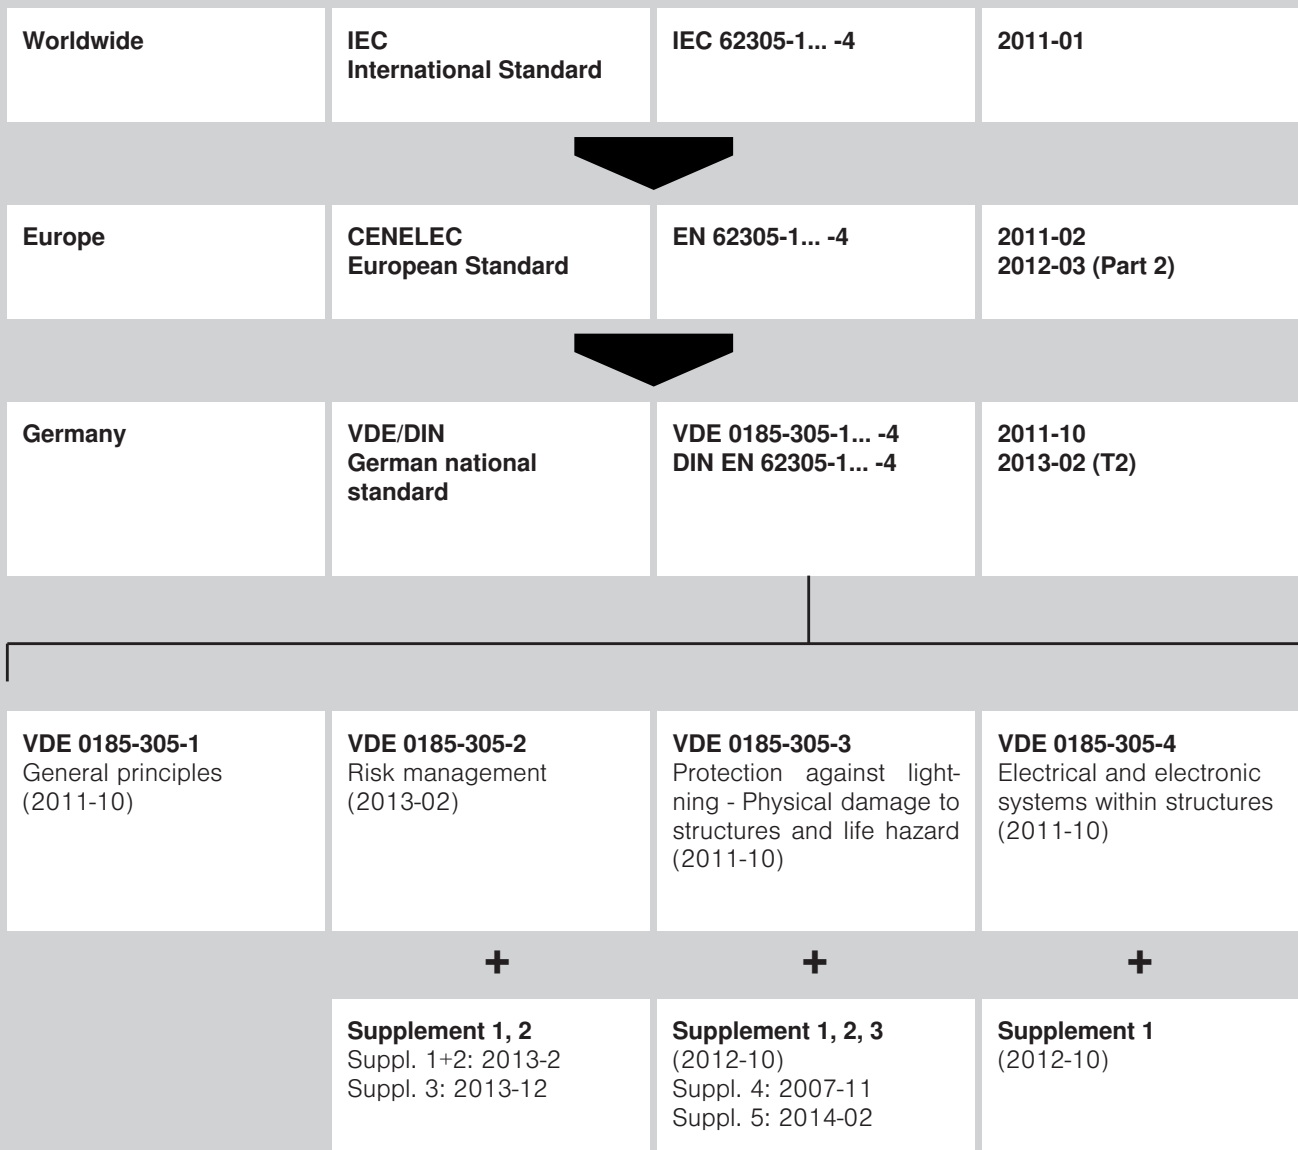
| | | | |
|---|---|---|---|
| **Worldwide** | **IEC International Standard** | **IEC 62305-1... -4** | **2011-01** |
| **Europe** | **CENELEC European Standard** | **EN 62305-1... -4** | **2011-02 2012-03 (Part 2)** |
| **Germany** | **VDE/DIN German national standard** | **VDE 0185-305-1... -4 DIN EN 62305-1... -4** | **2011-10 2013-02 (T2)** |

| | | | |
|---|---|---|---|
| **VDE 0185-305-1** General principles (2011-10) | **VDE 0185-305-2** Risk management (2013-02) | **VDE 0185-305-3** Protection against lightning - Physical damage to structures and life hazard (2011-10) | **VDE 0185-305-4** Electrical and electronic systems within structures (2011-10) |
| | + | + | + |
| | **Supplement 1, 2** Suppl. 1+2: 2013-2 Suppl. 3: 2013-12 | **Supplement 1, 2, 3** (2012-10) Suppl. 4: 2007-11 Suppl. 5: 2014-02 | **Supplement 1** (2012-10) |